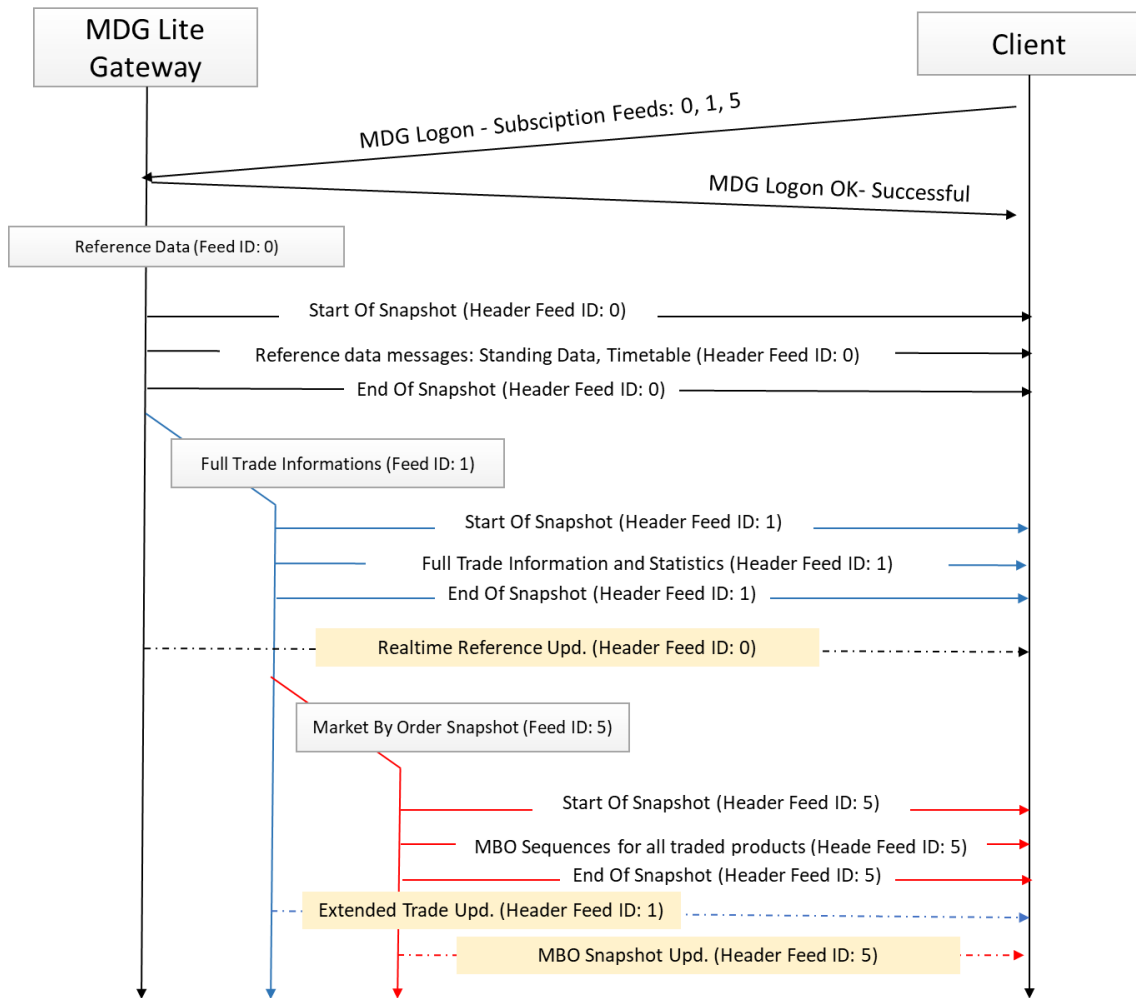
MDG Lite Gateway

Client

MDG Logon - Subsciption Feeds: 0, 1, 5

MDG Logon OK- Successful

Reference Data (Feed ID: 0)

Start Of Snapshot (Header Feed ID: 0)

Reference data messages: Standing Data, Timetable (Header Feed ID: 0)

End Of Snapshot (Header Feed ID: 0)

Full Trade Informations (Feed ID: 1)

Start Of Snapshot (Header Feed ID: 1)

Full Trade Information and Statistics (Header Feed ID: 1)

End Of Snapshot (Header Feed ID: 1)

Realtime Reference Upd. (Header Feed ID: 0)

Market By Order Snapshot (Feed ID: 5)

Start Of Snapshot (Header Feed ID: 5)

MBO Sequences for all traded products (Heade Feed ID: 5)

End Of Snapshot (Header Feed ID: 5)

Extended Trade Upd. (Header Feed ID: 1)

MBO Snapshot Upd. (Header Feed ID: 5)